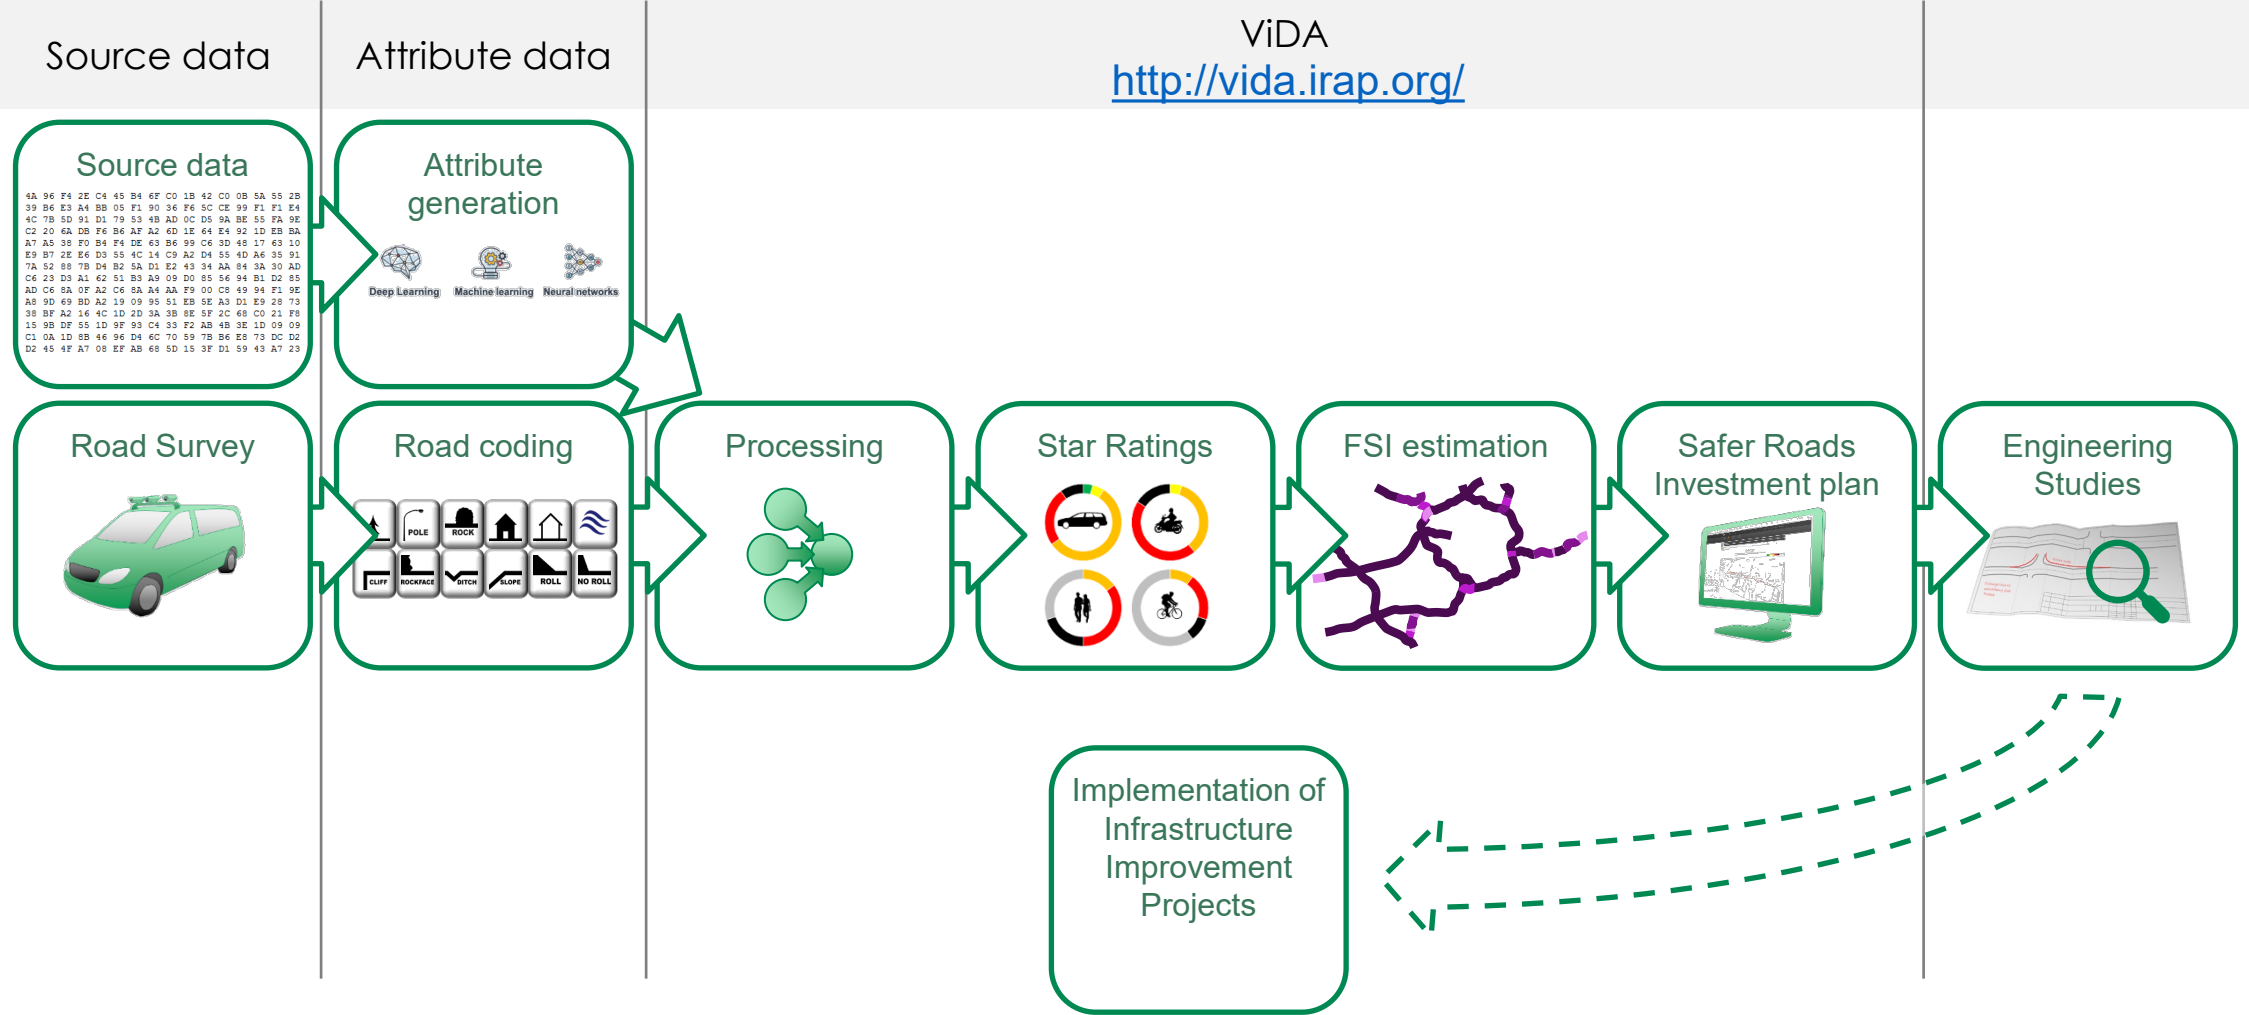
Source data

Attribute data

ViDA
http://vida.irap.org/

Source data

4A 96 F4 2E C4 45 B4 6F C0 1B 42 C0 0B 5A 55 2B
39 B6 E3 A4 BB 05 F1 90 36 F6 5C CE 99 F1 F1 E4
4C 7B 5D 91 D1 79 53 4B AD 0C D5 9A BE 55 FA 9E
C2 20 6A DB F6 B6 AF A2 6D 1E 64 E4 92 1D EB BA
A7 A5 38 F0 B4 F4 DE 63 B6 99 C6 3D 48 17 63 10
E9 B7 2E E6 D3 55 4C 14 C9 A2 D4 55 4D A6 35 91
7A 52 88 7B D4 B2 5A D1 E2 43 34 AA 84 3A 30 AD
C6 23 D3 A1 62 51 B3 A9 09 D0 85 56 94 B1 D2 85
AD C6 8A 0F A2 C6 8A A4 AA F9 00 C8 49 94 F1 9E
A8 9D 69 BD A2 19 09 95 51 EB 5E A3 D1 E9 28 73
38 BF A2 16 4C 1D 2D 3A 3B 8E 5F 2C 68 C0 21 F8
15 9B DF 55 1D 9F 93 C4 33 F2 AB 4B 3E 1D 09 09
C1 0A 1D 8B 46 96 D4 6C 70 59 7B B6 E8 73 DC D2
D2 45 4F A7 08 EF AB 68 5D 15 3F D1 59 43 A7 23

Attribute generation

Deep Learning Machine learning Neural networks

Road Survey

Road coding

POLE ROCK CLIFF ROCKFACE DITCH SLOPE ROLL NO ROLL

Processing

Star Ratings

FSI estimation

Safer Roads Investment plan

Engineering Studies

Implementation of Infrastructure Improvement Projects